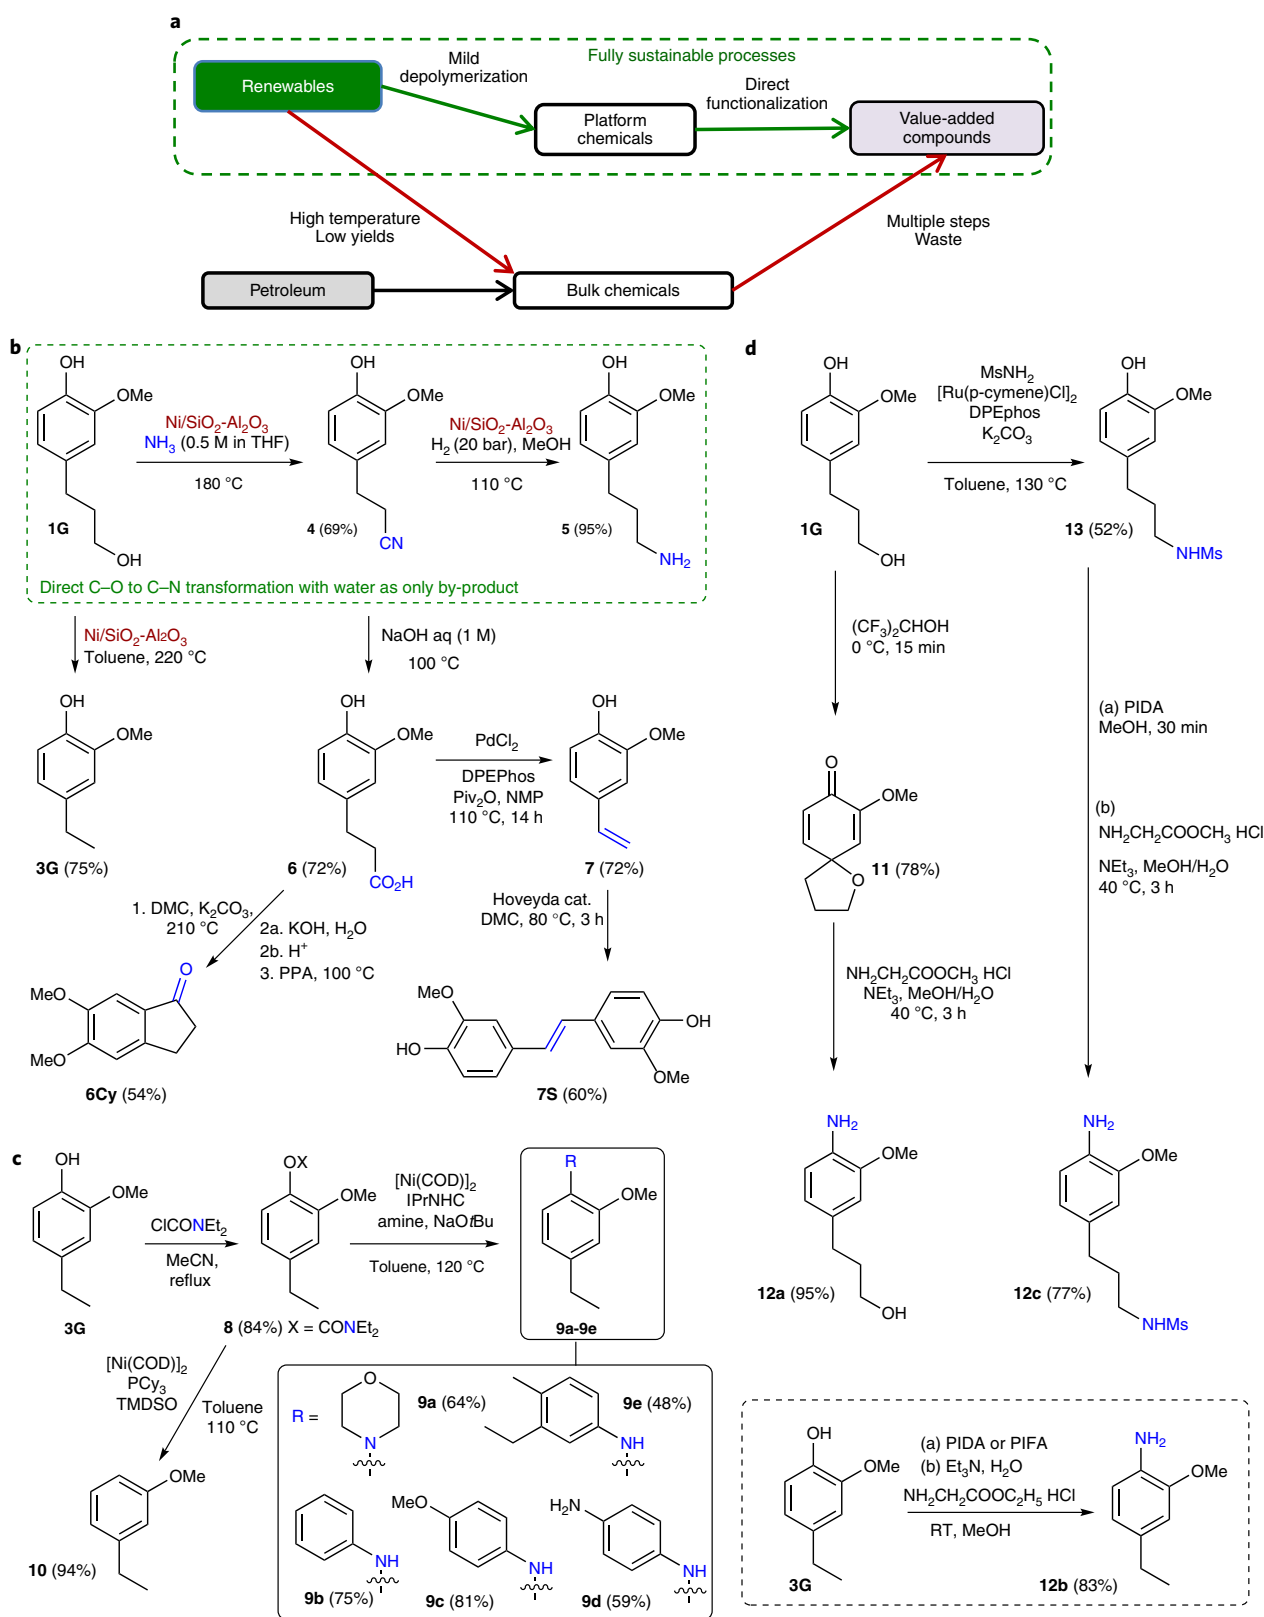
a

Fully sustainable processes

Renewables

Mild depolymerization

Platform chemicals

Direct functionalization

Value-added compounds

High temperature Low yields

Multiple steps Waste

Petroleum

Bulk chemicals

b

OH OMe

1G OH

Ni/SiO$_2$-Al$_2$O$_3$ NH$_3$ (0.5 M in THF) 180 °C

OH OMe

4 (69%) CN

Ni/SiO$_2$-Al$_2$O$_3$ H$_2$ (20 bar), MeOH 110 °C

OH OMe

5 (95%) NH$_2$

Direct C–O to C–N transformation with water as only by-product

Ni/SiO$_2$-Al$_2$O$_3$ Toluene, 220 °C

NaOH aq (1 M) 100 °C

OH OMe

3G (75%)

OH OMe

6 (72%) CO$_2$H

PdCl$_2$ DPEPhos Piv$_2$O, NMP 110 °C, 14 h

OH OMe

7 (72%)

1. DMC, K$_2$CO$_3$, 210 °C 2a. KOH, H$_2$O 2b. H$^+$ 3. PPA, 100 °C

MeO O MeO

6Cy (54%)

Hoveyda cat. DMC, 80 °C, 3 h

MeO HO OH OMe

7S (60%)

c

OH OMe

3G

ClCONEt$_2$ MeCN, reflux

OX OMe

8 (84%) X = CONEt$_2$

[Ni(COD)]$_2$ IPrNHC amine, NaO$t$Bu Toluene, 120 °C

R OMe

9a-9e

[Ni(COD)]$_2$ PCy$_3$ TMDSO Toluene 110 °C

OMe

10 (94%)

R = O N 9a (64%)

9e (48%) NH

NH 9b (75%)

MeO NH 9c (81%)

H$_2$N NH 9d (59%)

d

OH OMe

1G OH

MsNH$_2$ [Ru(p-cymene)Cl]$_2$ DPEphos K$_2$CO$_3$ Toluene, 130 °C

OH OMe

13 (52%) NHMs

(CF$_3$)$_2$CHOH 0 °C, 15 min

O OMe O

11 (78%)

NH$_2$CH$_2$COOCH$_3$ HCl NEt$_3$, MeOH/H$_2$O 40 °C, 3 h

(a) PIDA MeOH, 30 min

(b) NH$_2$CH$_2$COOCH$_3$ HCl NEt$_3$, MeOH/H$_2$O 40 °C, 3 h

NH$_2$ OMe

12a (95%) OH

NH$_2$ OMe

12c (77%) NHMs

OH OMe

3G

(a) PIDA or PIFA (b) Et$_3$N, H$_2$O NH$_2$CH$_2$COOC$_2$H$_5$ HCl RT, MeOH

NH$_2$ OMe

12b (83%)